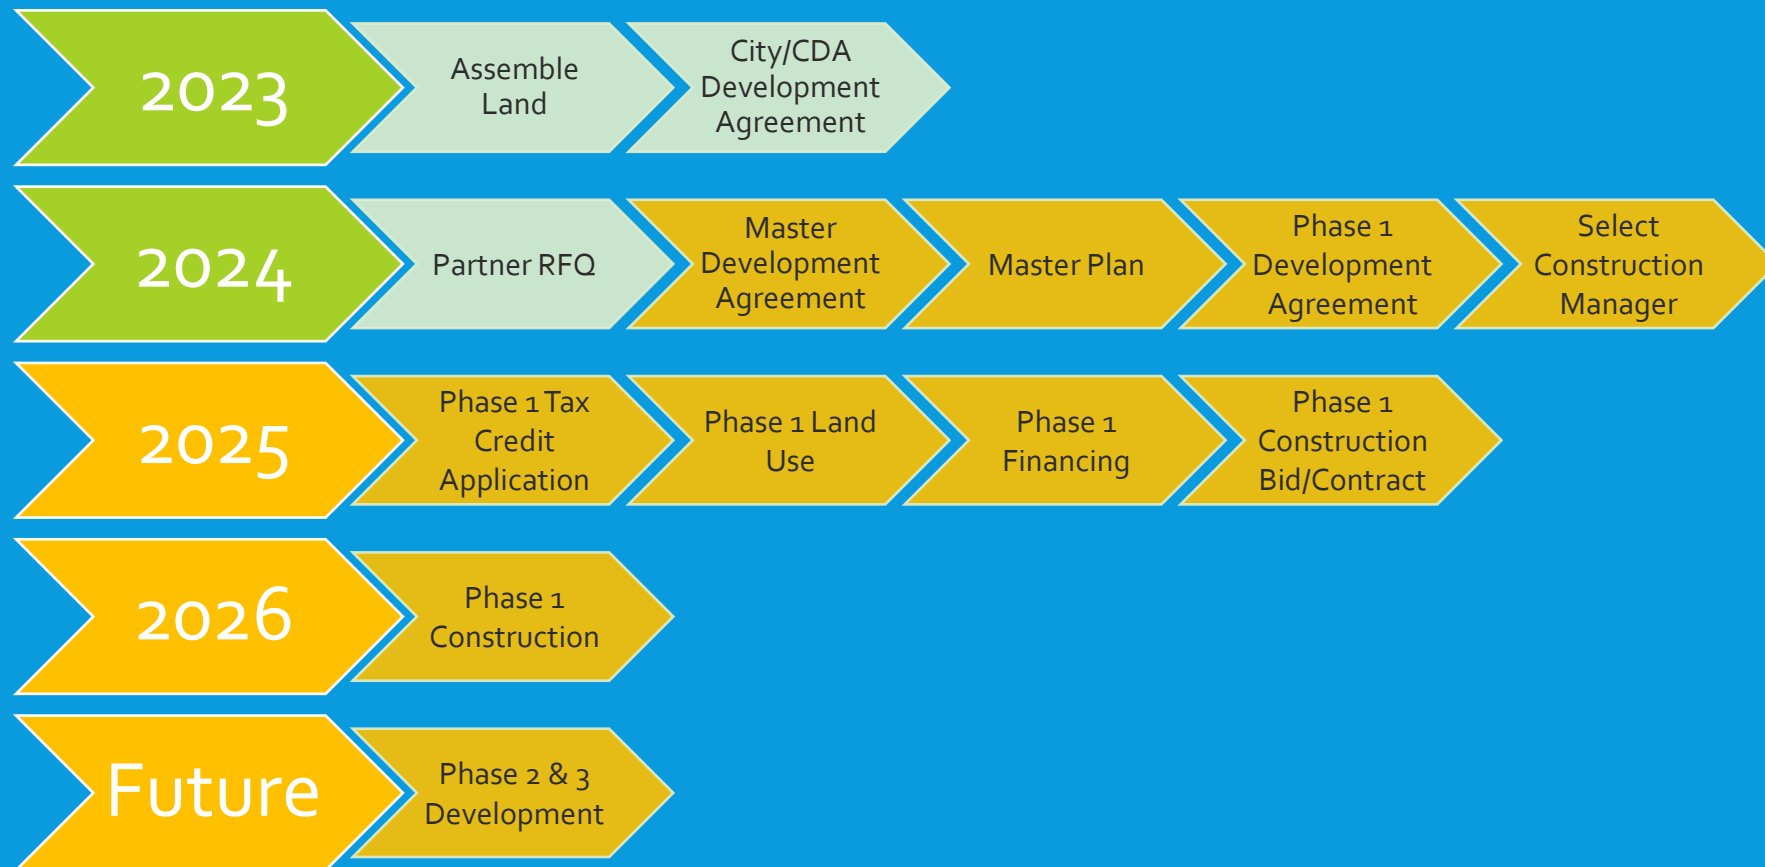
2023

Assemble Land

City/CDA Development Agreement

2024

Partner RFQ

Master Development Agreement

Master Plan

Phase 1 Development Agreement

Select Construction Manager

2025

Phase 1 Tax Credit Application

Phase 1 Land Use

Phase 1 Financing

Phase 1 Construction Bid/Contract

2026

Phase 1 Construction

Future

Phase 2 & 3 Development